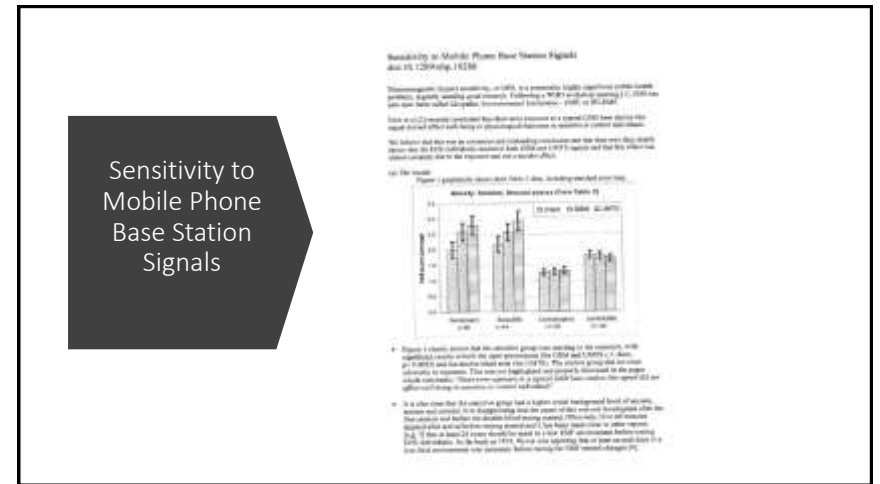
Sensitivity to Mobile Phone Base Station Signals

Sensitivity to Mobile Phone Base Station Signals
doi:10.1289/ehp.10286

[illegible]

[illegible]

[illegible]

(a) The results
Figure 1 graphically shows data Table 2 data, including matched error bars

Anxiety, Tension, Arousal scores (from Table 2)

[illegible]

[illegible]

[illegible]